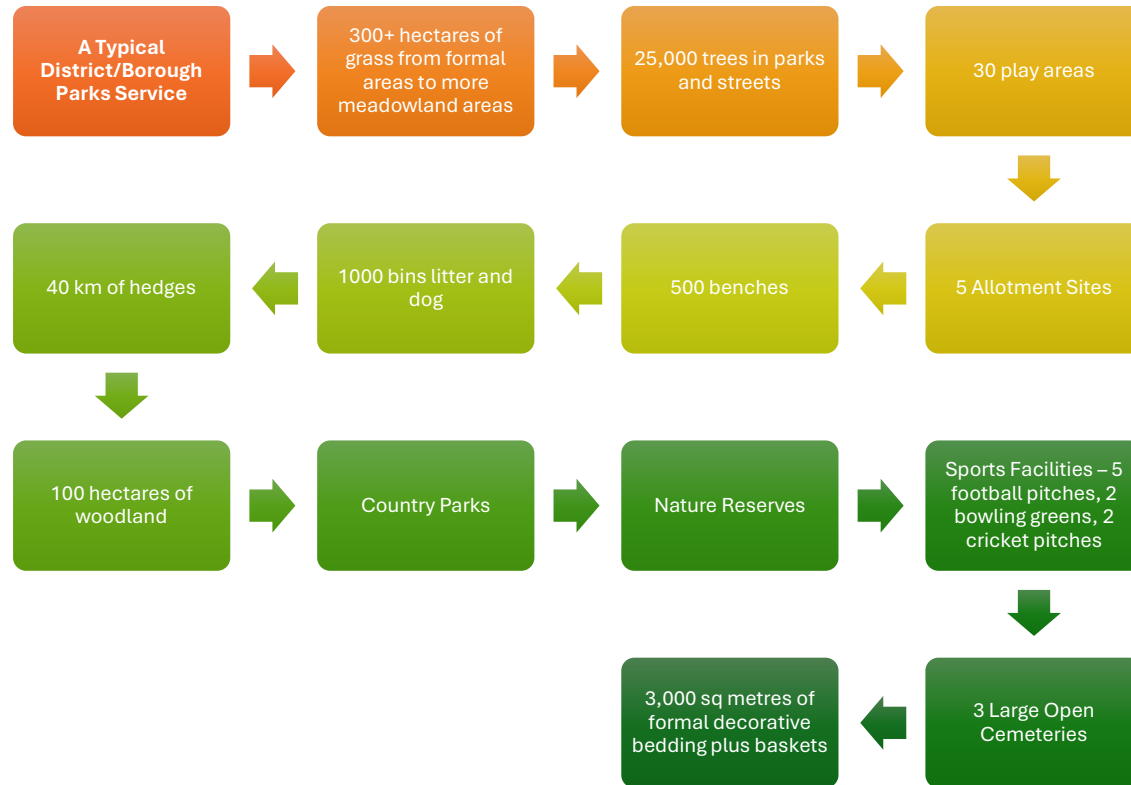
A Typical District/Borough Parks Service

300+ hectares of grass from formal areas to more meadowland areas

25,000 trees in parks and streets

30 play areas

5 Allotment Sites

500 benches

1000 bins litter and dog

40 km of hedges

100 hectares of woodland

Country Parks

Nature Reserves

Sports Facilities – 5 football pitches, 2 bowling greens, 2 cricket pitches

3 Large Open Cemeteries

3,000 sq metres of formal decorative bedding plus baskets